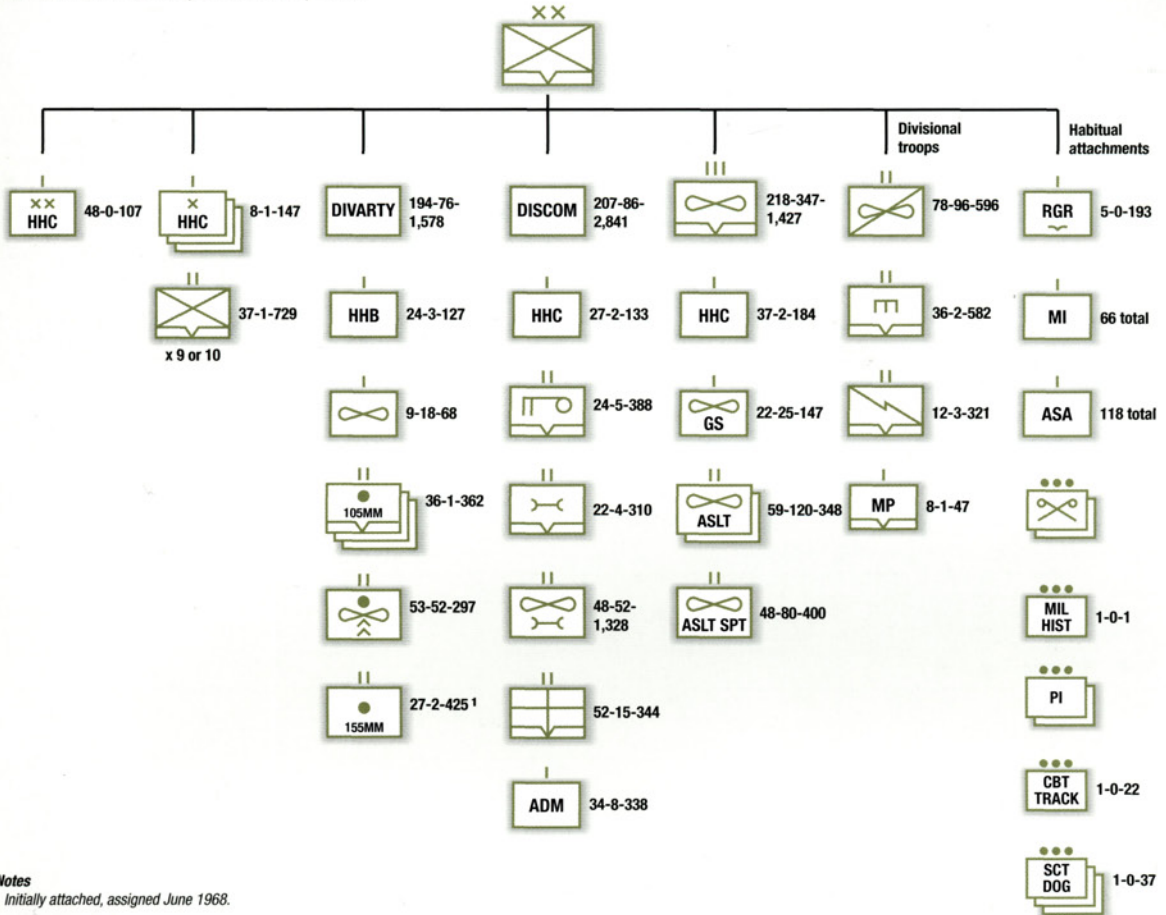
XX

Divisional troops

Habitual attachments

XX HHC 48-0-107

X HHC 8-1-147

II 37-1-729

x 9 or 10

DIVARTY 194-76-1,578

HHB 24-3-127

9-18-68

II 105MM 36-1-362

II 53-52-297

II 155MM 27-2-425 1

DISCOM 207-86-2,841

HHC 27-2-133

II 24-5-388

II 22-4-310

II 48-52-1,328

II 52-15-344

ADM 34-8-338

III 218-347-1,427

HHC 37-2-184

GS 22-25-147

II ASLT 59-120-348

II ASLT SPT 48-80-400

II 78-96-596

II 36-2-582

II 12-3-321

MP 8-1-47

RGR 5-0-193

MI 66 total

ASA 118 total

•••

••• MIL HIST 1-0-1

••• PI

••• CBT TRACK 1-0-22

••• SCT DOG 1-0-37

Notes

Initially attached, assigned June 1968.